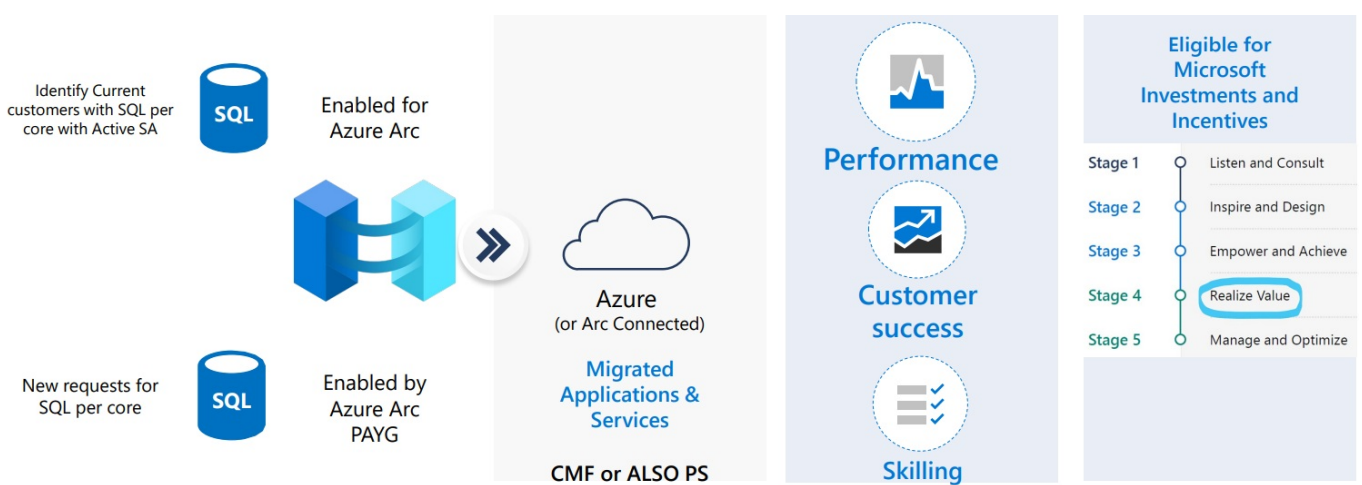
Identify Current customers with SQL per core with Active SA

SQL

Enabled for Azure Arc

New requests for SQL per core

SQL

Enabled by Azure Arc PAYG

Azure
(or Arc Connected)

Migrated Applications & Services

CMF or ALSO PS

Performance

Customer success

Skilling

Eligible for Microsoft Investments and Incentives

| | |
|---|---|
| Stage 1 | Listen and Consult |
| Stage 2 | Inspire and Design |
| Stage 3 | Empower and Achieve |
| Stage 4 | Realize Value |
| Stage 5 | Manage and Optimize |